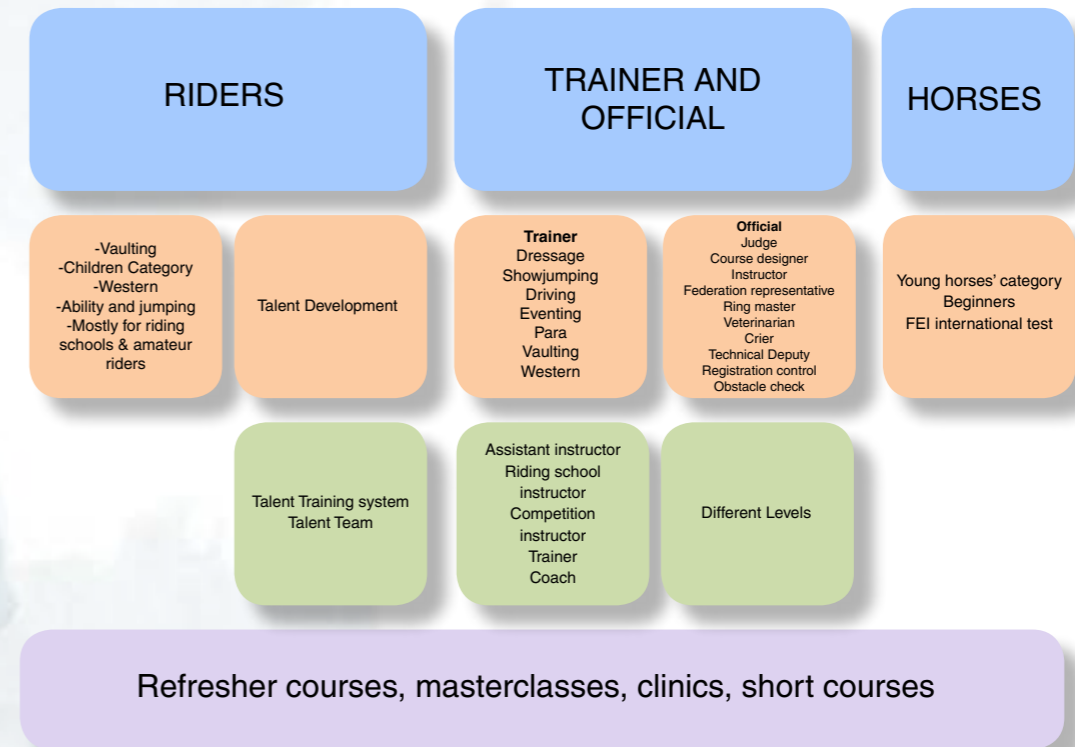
RIDERS

TRAINER AND OFFICIAL

HORSES

-Vaulting
-Children Category
-Western
-Ability and jumping
-Mostly for riding schools & amateur riders

Talent Development

**Trainer**
Dressage
Showjumping
Driving
Eventing
Para
Vaulting
Western

**Official**
Judge
Course designer
Instructor
Federation representative
Ring master
Veterinarian
Crier
Technical Deputy
Registration control
Obstacle check

Young horses' category
Beginners
FEI international test

Talent Training system
Talent Team

Assistant instructor
Riding school instructor
Competition instructor
Trainer
Coach

Different Levels

Refresher courses, masterclasses, clinics, short courses